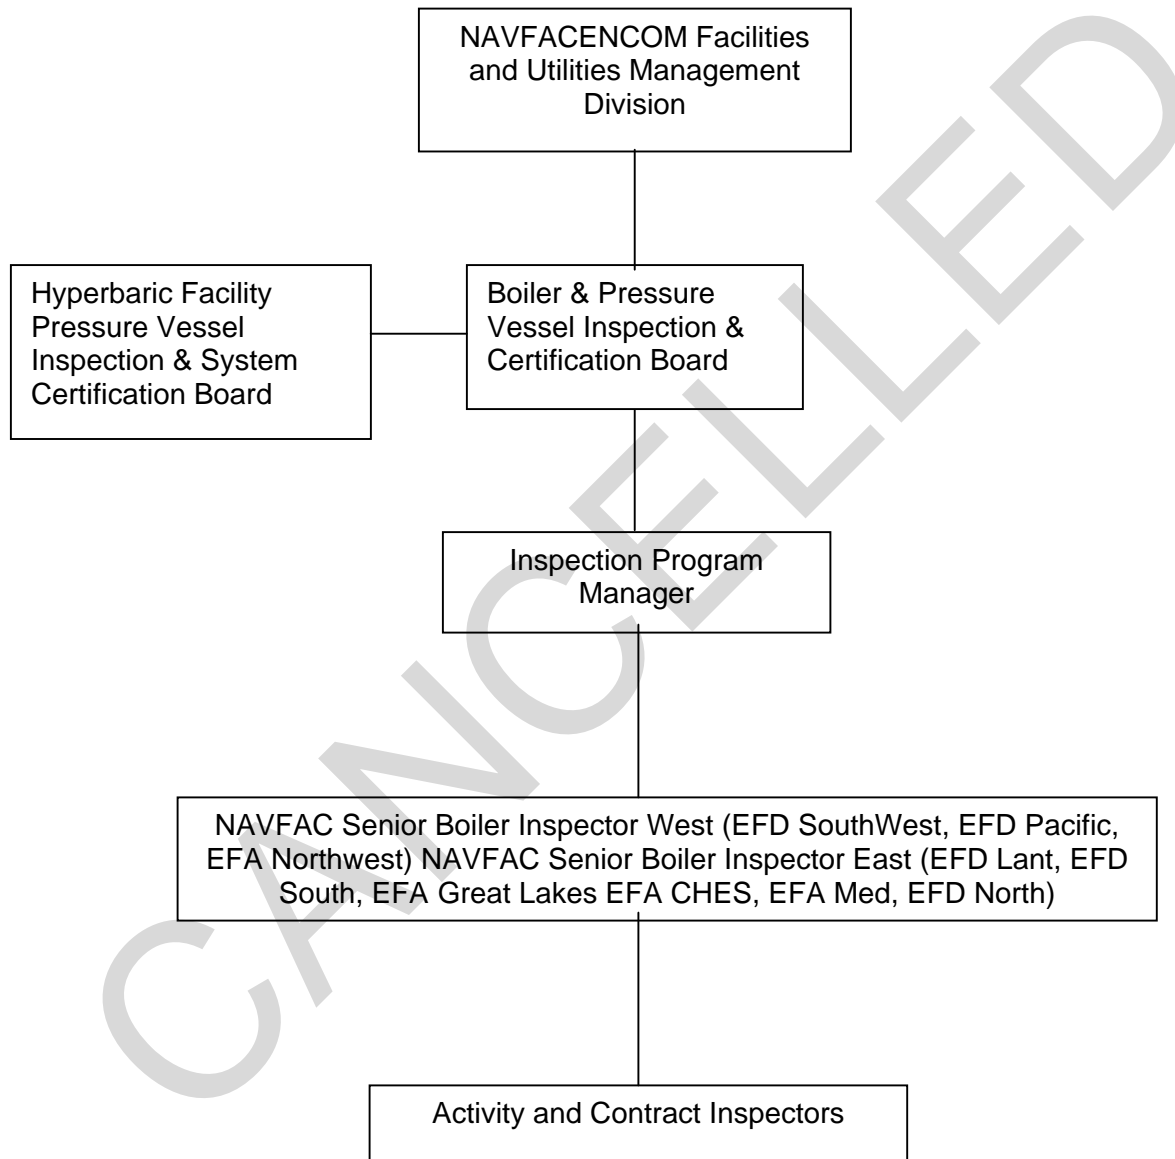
NAVFACENCOM Facilities and Utilities Management Division

Hyperbaric Facility Pressure Vessel Inspection & System Certification Board

Boiler & Pressure Vessel Inspection & Certification Board

Inspection Program Manager

NAVFAC Senior Boiler Inspector West (EFD SouthWest, EFD Pacific, EFA Northwest) NAVFAC Senior Boiler Inspector East (EFD Lant, EFD South, EFA Great Lakes EFA CHES, EFA Med, EFD North)

Activity and Contract Inspectors

CANCELLED